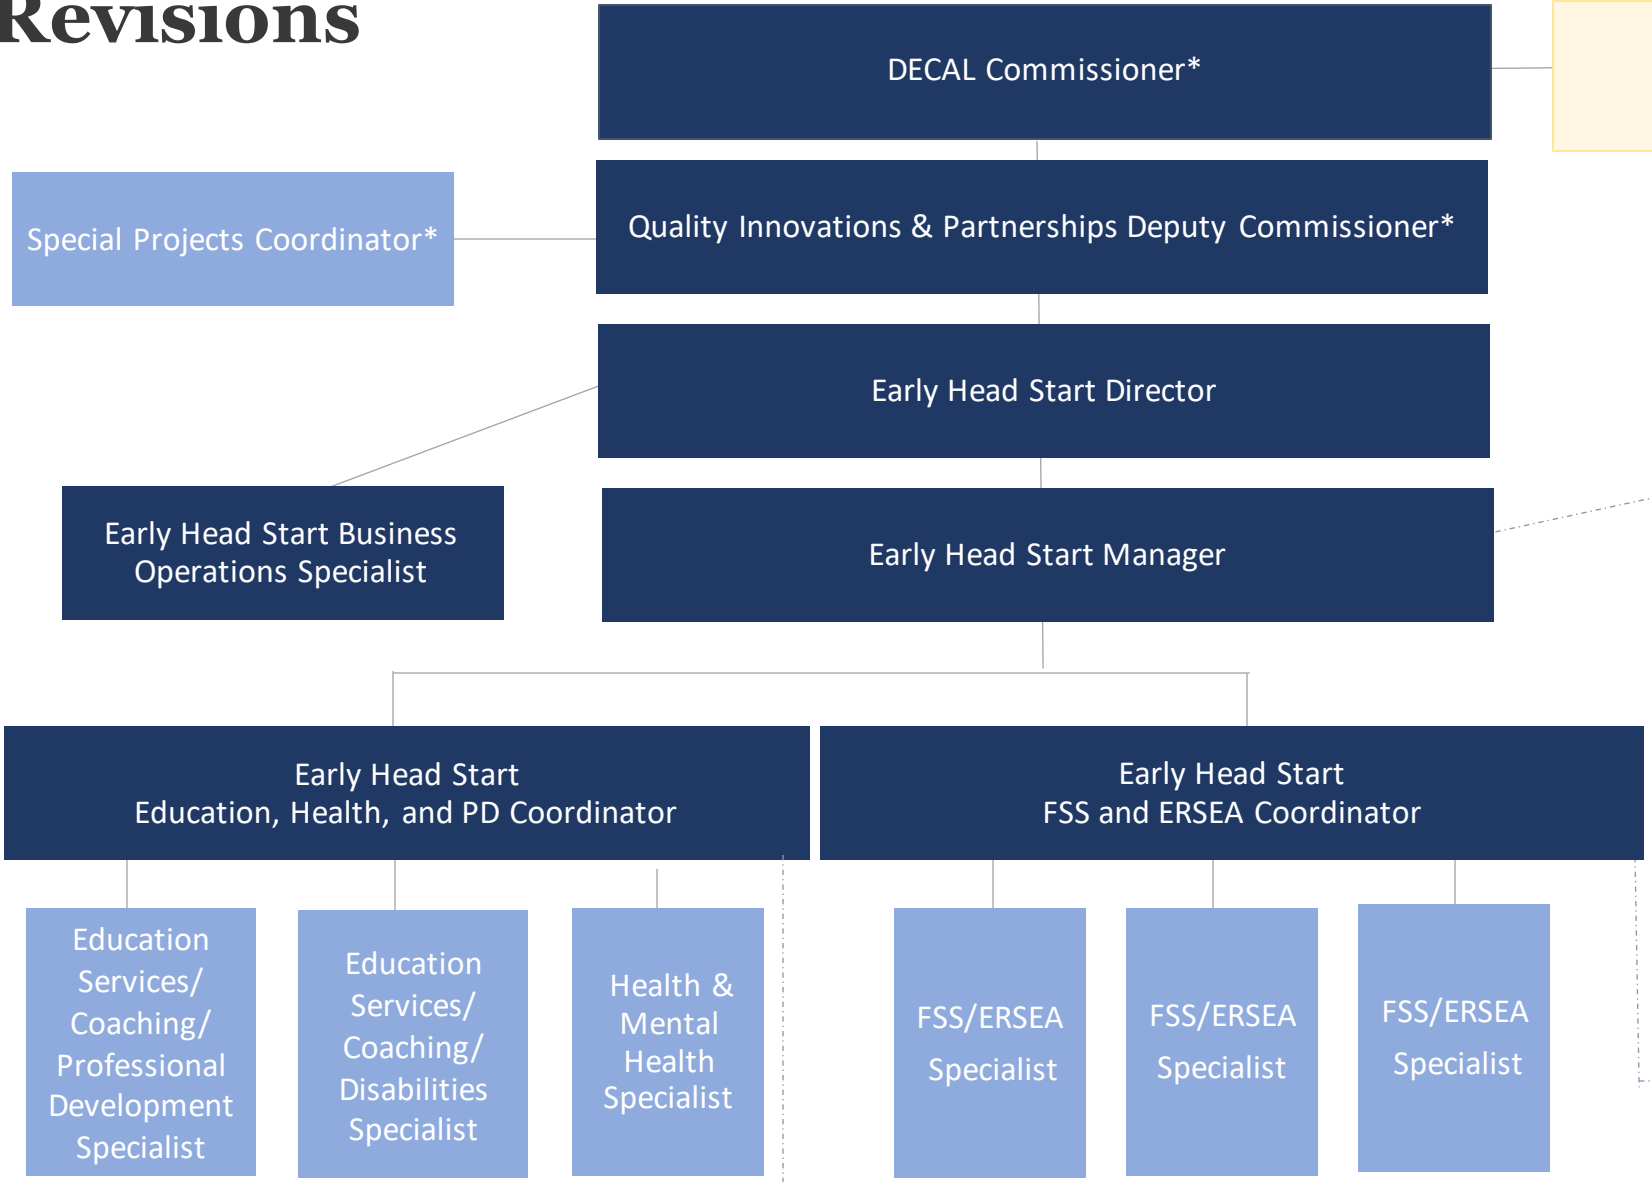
Revisions

DECAL Commissioner*

Special Projects Coordinator*

Quality Innovations & Partnerships Deputy Commissioner*

Early Head Start Director

Early Head Start Business Operations Specialist

Early Head Start Manager

Early Head Start Education, Health, and PD Coordinator

Early Head Start FSS and ERSEA Coordinator

Education Services/ Coaching/ Professional Development Specialist

Education Services/ Coaching/ Disabilities Specialist

Health & Mental Health Specialist

FSS/ERSEA Specialist

FSS/ERSEA Specialist

FSS/ERSEA Specialist